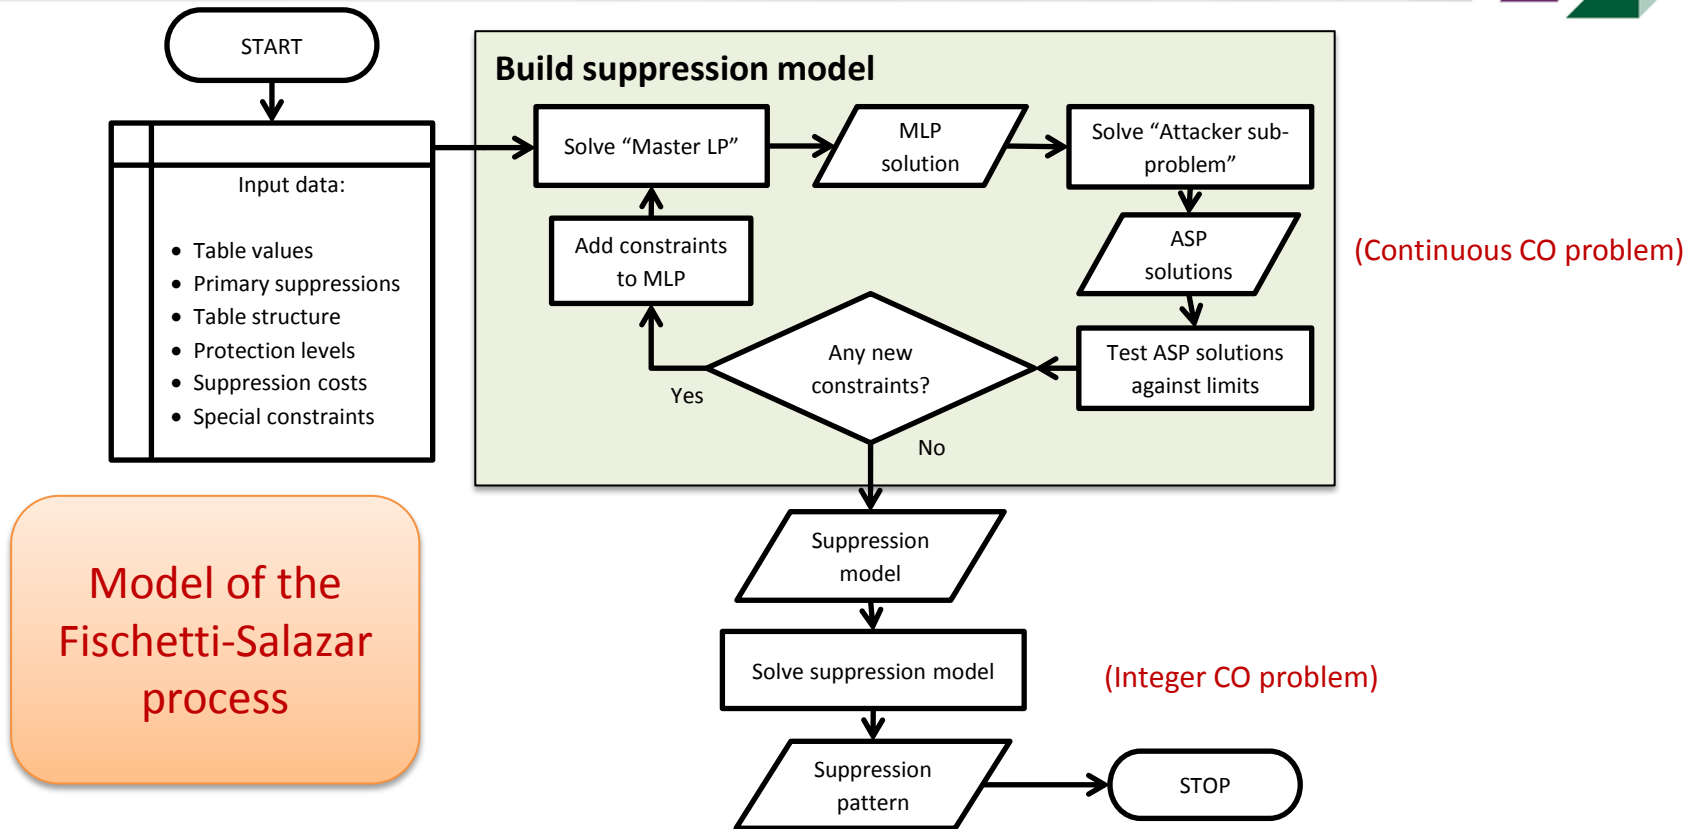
START

Input data:

- Table values
- Primary suppressions
- Table structure
- Protection levels
- Suppression costs
- Special constraints

Build suppression model

Solve “Master LP”

MLP solution

Solve “Attacker sub-problem”

ASP solutions

(Continuous CO problem)

Add constraints to MLP

Any new constraints?

Yes

No

Test ASP solutions against limits

Model of the Fischetti-Salazar process

Suppression model

Solve suppression model

(Integer CO problem)

Suppression pattern

STOP